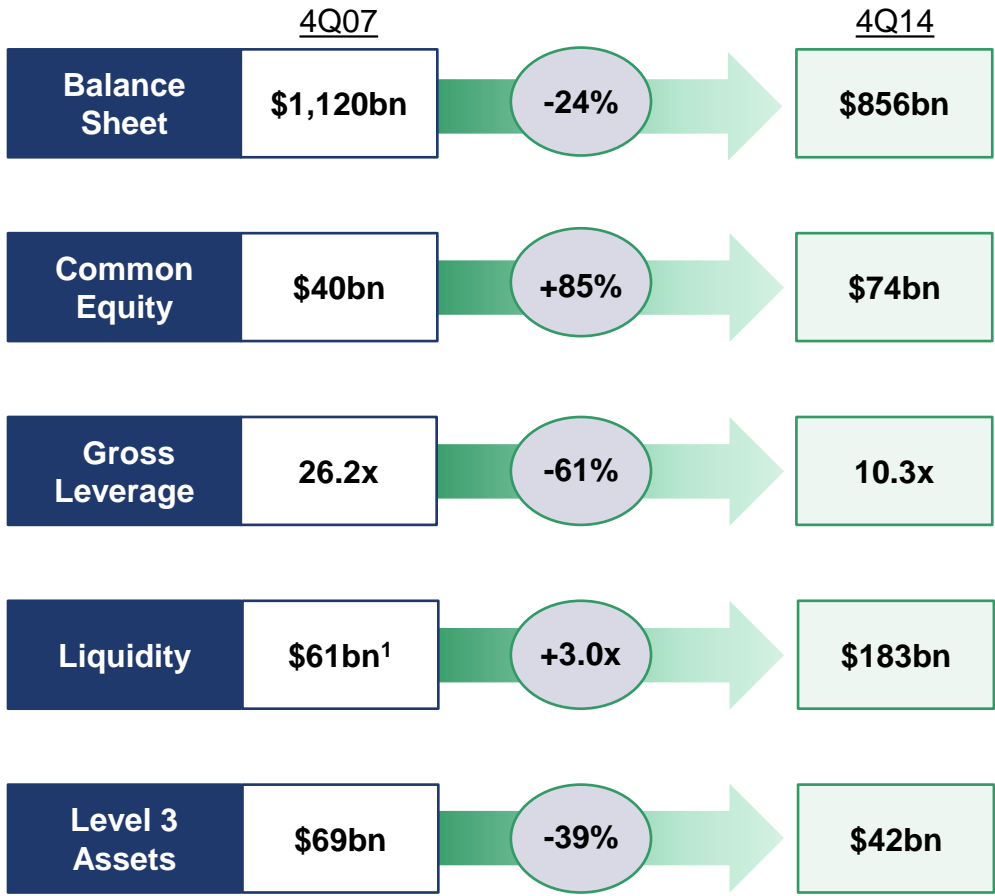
4Q07

4Q14

Balance Sheet | $1,120bn | -24% | $856bn

Common Equity | $40bn | +85% | $74bn

Gross Leverage | 26.2x | -61% | 10.3x

Liquidity | $61bn$^1$ | +3.0x | $183bn

Level 3 Assets | $69bn | -39% | $42bn